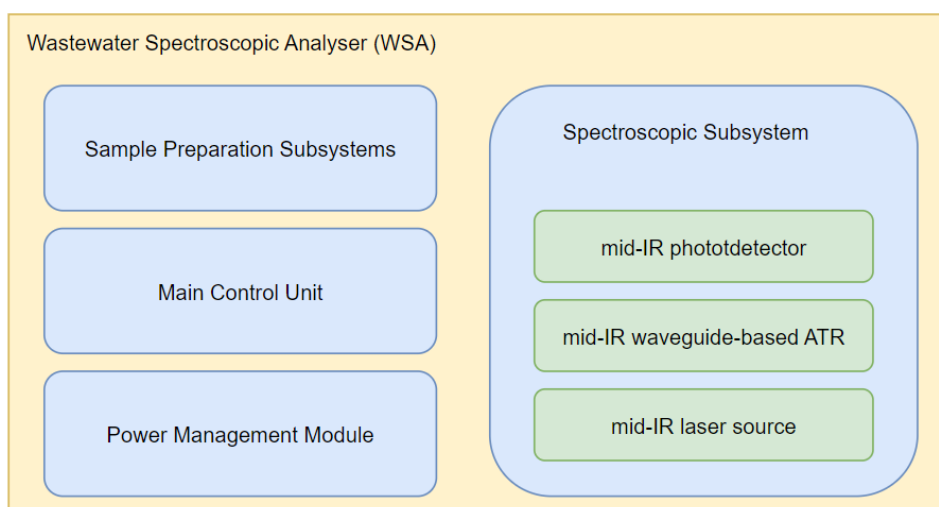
Wastewater Spectroscopic Analyser (WSA)

Sample Preparation Subsystems

Main Control Unit

Power Management Module

Spectroscopic Subsystem

mid-IR phototdetector

mid-IR waveguide-based ATR

mid-IR laser source